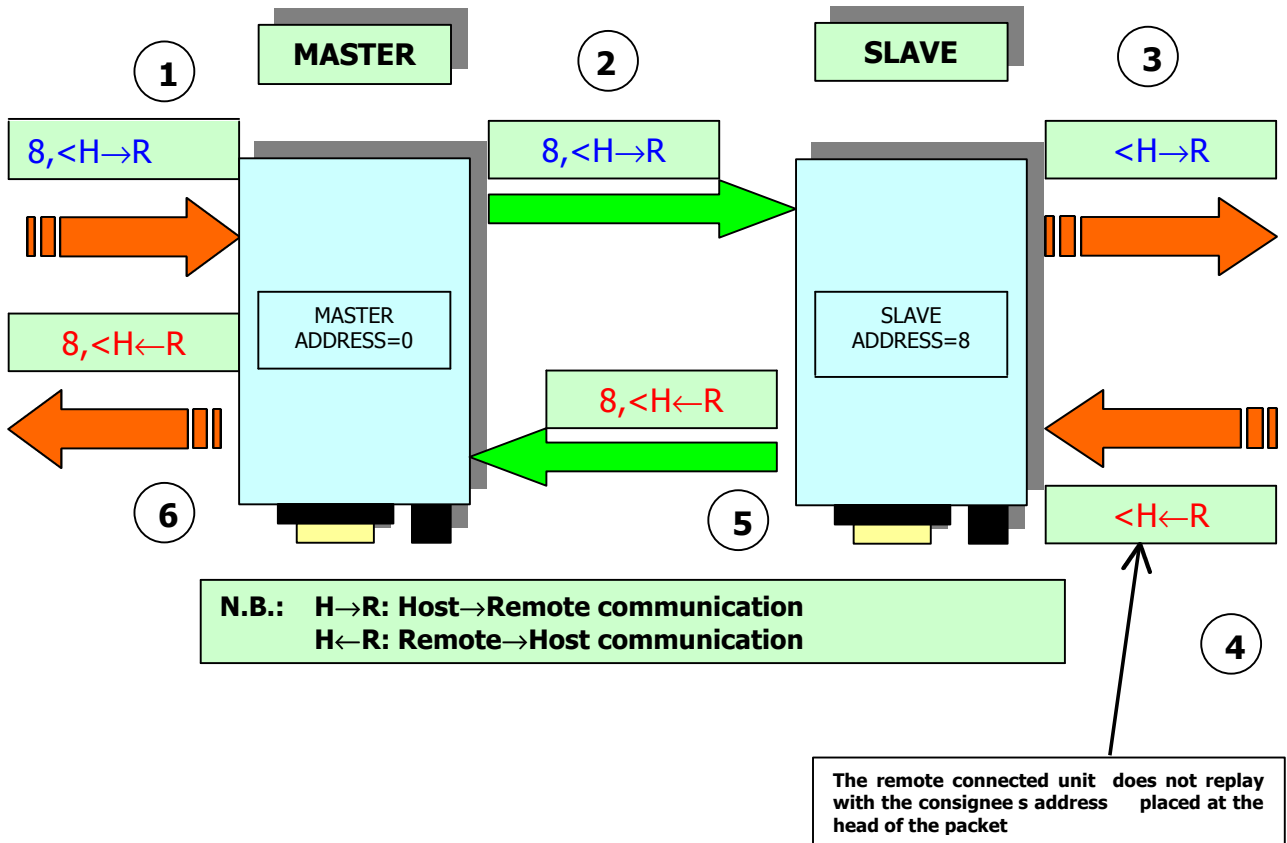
MASTER

SLAVE

1

2

3

8,<H→R

8,<H→R

<H→R

MASTER ADDRESS=0

SLAVE ADDRESS=8

8,<H←R

8,<H←R

<H←R

6

5

4

N.B.: H→R: Host→Remote communication
H←R: Remote→Host communication

The remote connected unit does not replay with the consignee s address placed at the head of the packet